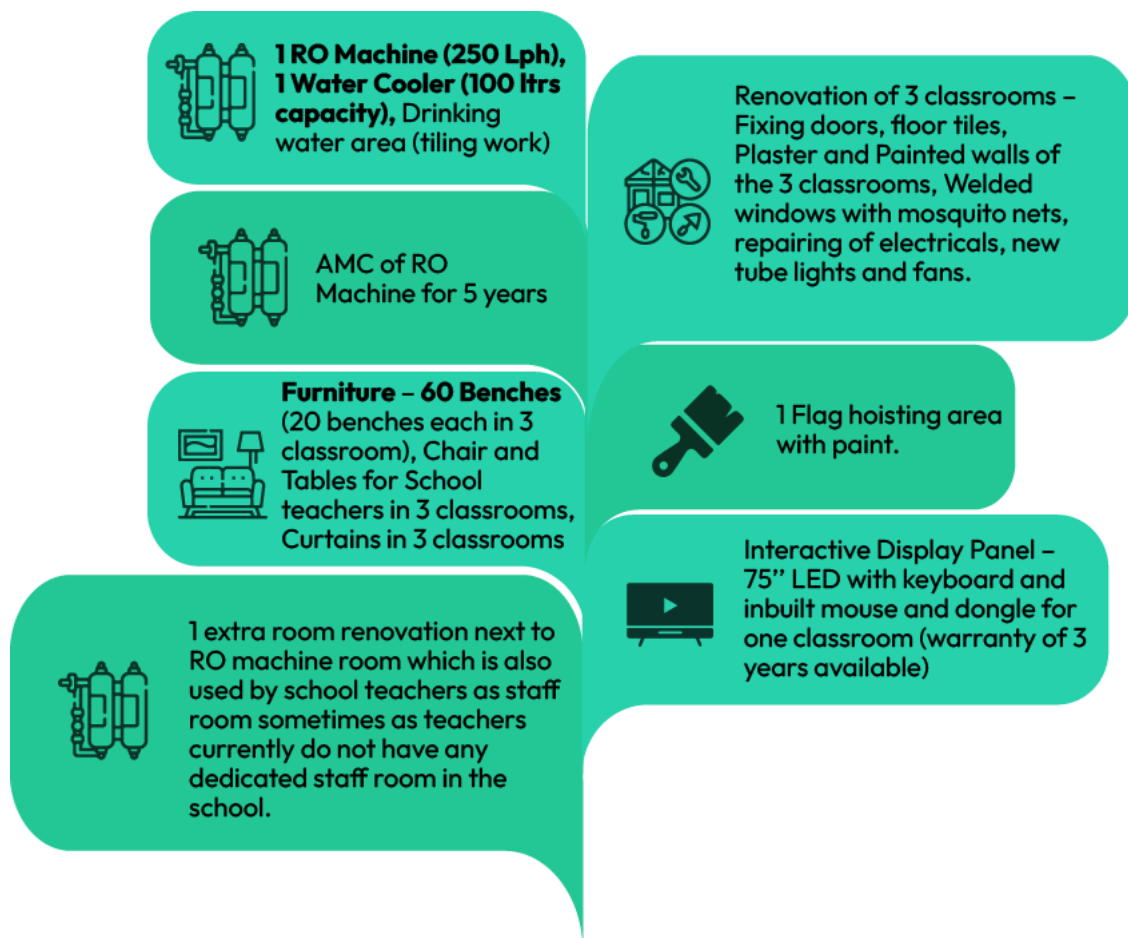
1 RO Machine (250 Lph), 1 Water Cooler (100 ltrs capacity), Drinking water area (tiling work)

AMC of RO Machine for 5 years

Furniture – 60 Benches (20 benches each in 3 classroom), Chair and Tables for School teachers in 3 classrooms, Curtains in 3 classrooms

1 extra room renovation next to RO machine room which is also used by school teachers as staff room sometimes as teachers currently do not have any dedicated staff room in the school.

Renovation of 3 classrooms – Fixing doors, floor tiles, Plaster and Painted walls of the 3 classrooms, Welded windows with mosquito nets, repairing of electricals, new tube lights and fans.

1 Flag hoisting area with paint.

Interactive Display Panel – 75" LED with keyboard and inbuilt mouse and dongle for one classroom (warranty of 3 years available)